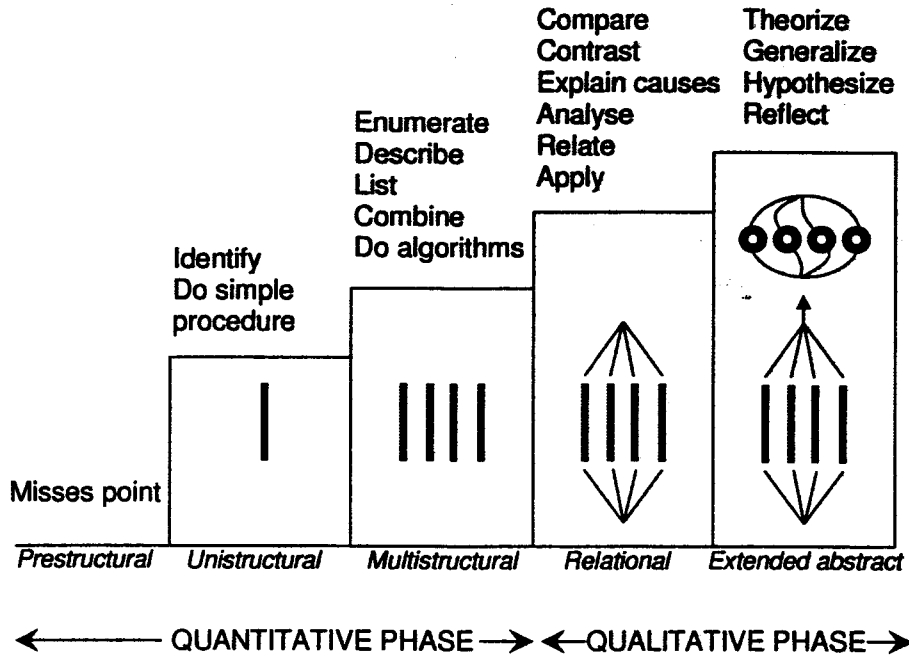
Misses point

Identify
Do simple procedure

Enumerate
Describe
List
Combine
Do algorithms

Compare
Contrast
Explain causes
Analyse
Relate
Apply

Theorize
Generalize
Hypothesize
Reflect

Prestructural | Unistructural | Multistructural | Relational | Extended abstract

← QUANTITATIVE PHASE → ←QUALITATIVE PHASE→